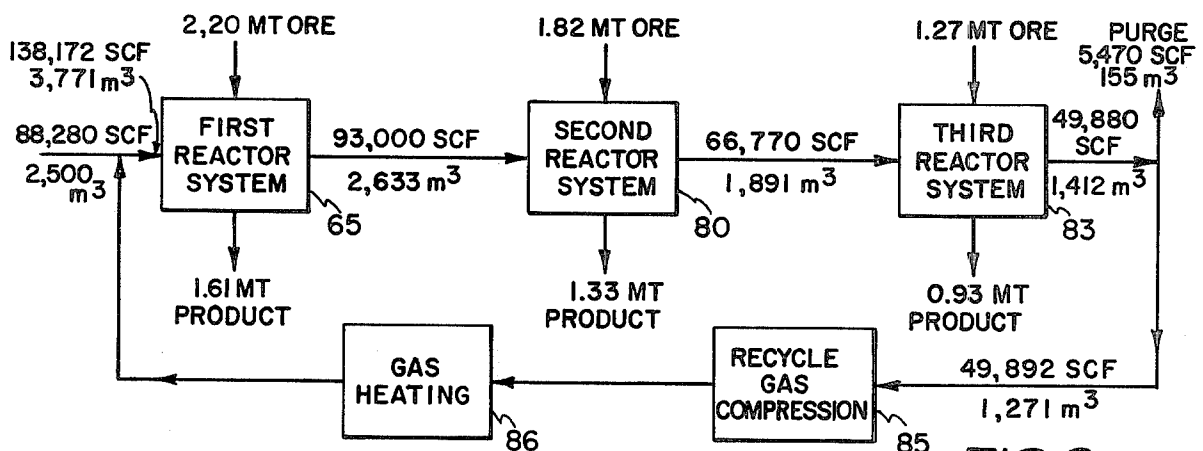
2,20 MT ORE

1.82 MT ORE

1.27 MT ORE

138,172 SCF
$3,771 m^3$

PURGE
5,470 SCF
$155 m^3$

88,280 SCF
$2,500 m^3$

FIRST REACTOR SYSTEM

93,000 SCF
$2,633 m^3$

SECOND REACTOR SYSTEM

66,770 SCF
$1,891 m^3$

THIRD REACTOR SYSTEM

49,880 SCF
$1,412 m^3$

65

80

83

1.61 MT PRODUCT

1.33 MT PRODUCT

0.93 MT PRODUCT

GAS HEATING

RECYCLE GAS COMPRESSION

49,892 SCF
$1,271 m^3$

86

85